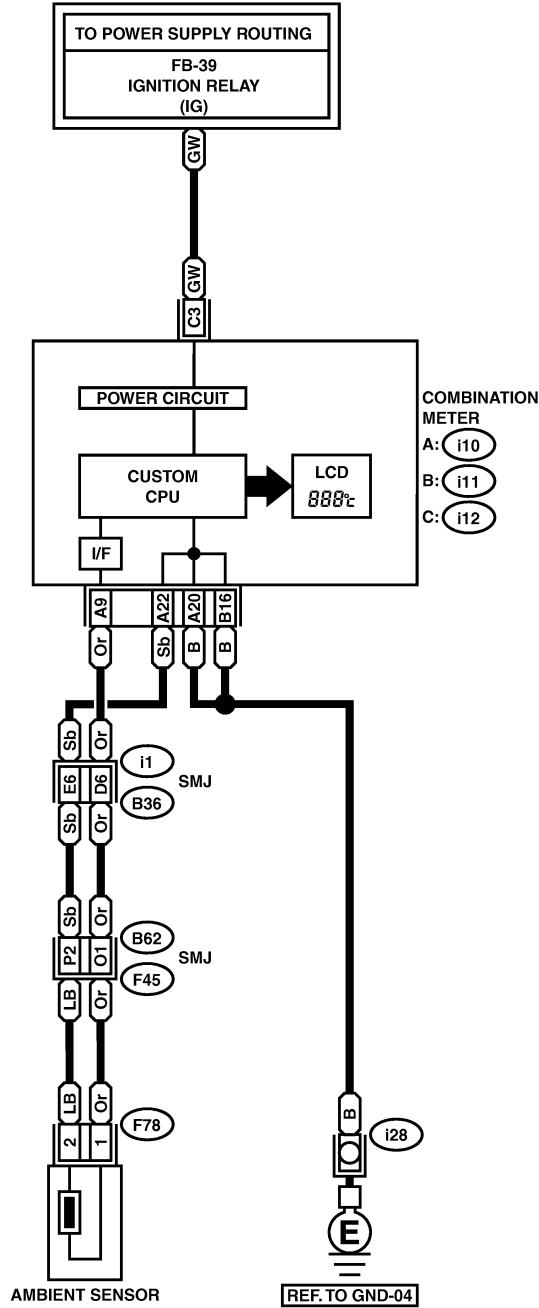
TO POWER SUPPLY ROUTING
FB-39
IGNITION RELAY
(IG)

GW
GW
C3

POWER CIRCUIT
CUSTOM CPU
LCD
888℃
I/F

COMBINATION METER
A: i10
B: i11
C: i12

A9 A22 A20 B16
Or Sb B B

Sb Or
i1
E6 D6 SMJ
B36
Sb Or

Sb Or
B62
P2 O1 SMJ
F45
LB Or

LB Or
F78
2 1

B
i28
E

AMBIENT SENSOR
REF. TO GND-04